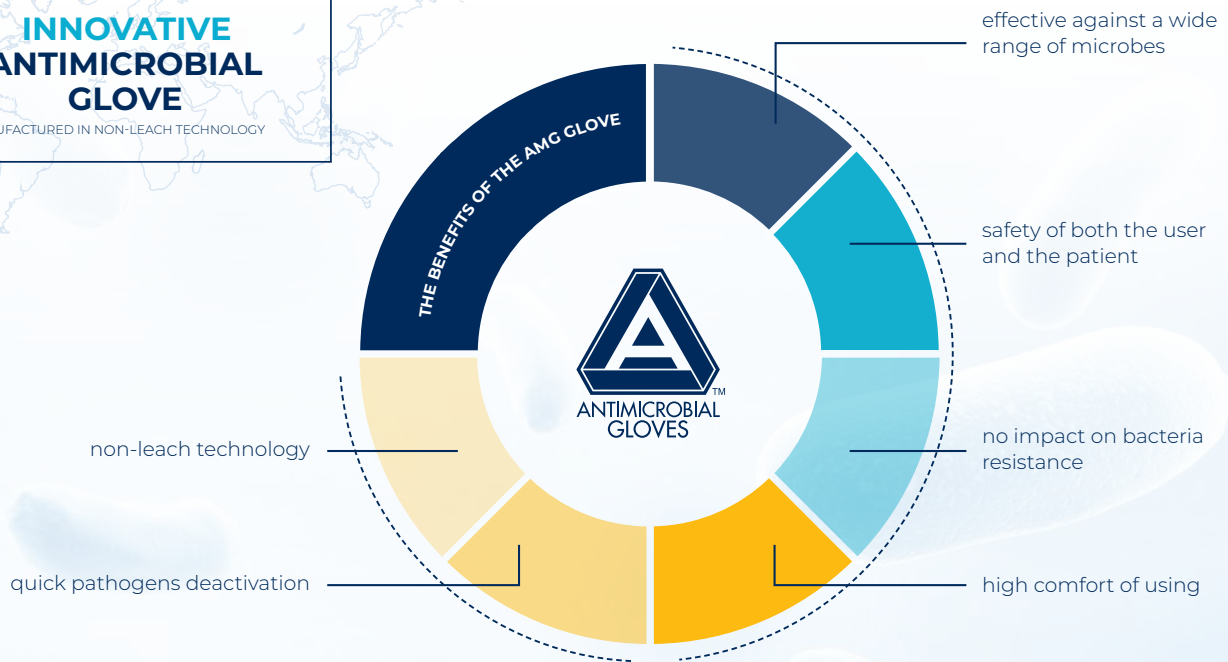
INNOVATIVE
ANTIMICROBIAL
GLOVE
UFACTURED IN NON-LEACH TECHNOLOGY

THE BENEFITS OF THE AMG GLOVE

ANTIMICROBIAL GLOVES ™

effective against a wide range of microbes

safety of both the user and the patient

no impact on bacteria resistance

high comfort of using

non-leach technology

quick pathogens deactivation